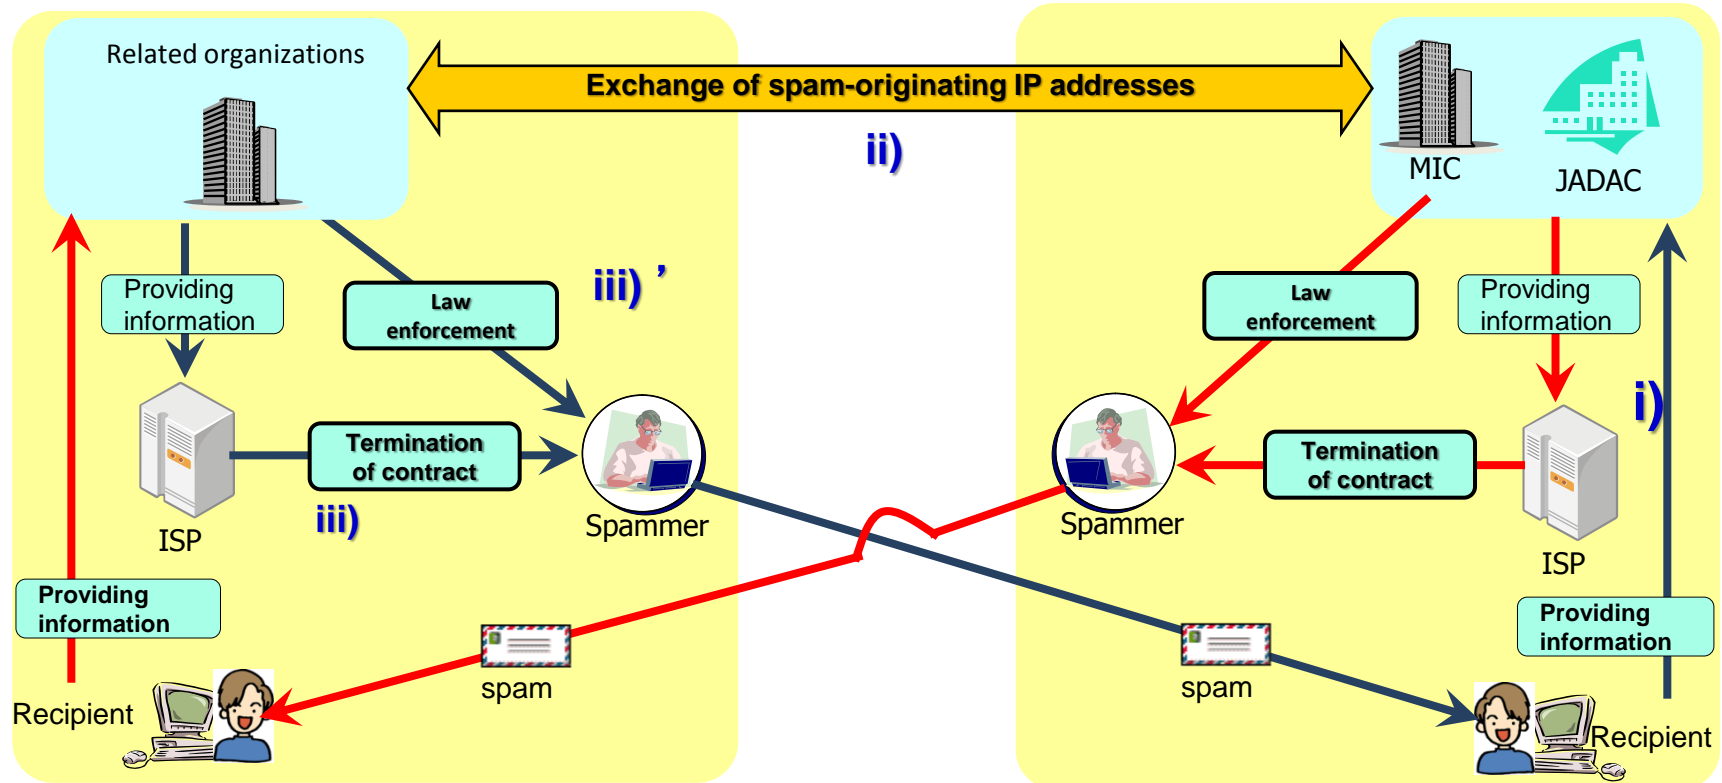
Related organizations

Exchange of spam-originating IP addresses

ii)

MIC

JADAC

Providing information

Law enforcement

iii)'

Law enforcement

Providing information

i)

Termination of contract

Termination of contract

ISP

iii)

Spammer

Spammer

ISP

Providing information

Providing information

spam

spam

Recipient

Recipient